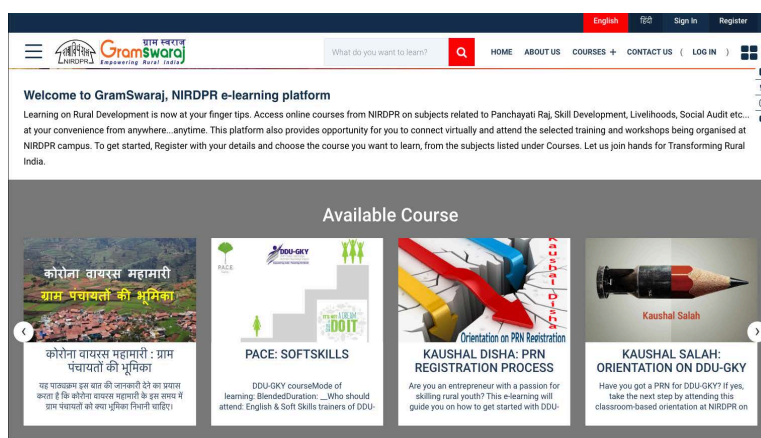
English हिंदी Sign In Register

NIRDPR ग्राम स्वराज Gramswaraj Empowering Rural India

What do you want to learn?

HOME ABOUT US COURSES + CONTACT US ( LOG IN )

Welcome to GramSwaraj, NIRDPR e-learning platform

Learning on Rural Development is now at your finger tips. Access online courses from NIRDPR on subjects related to Panchayati Raj, Skill Development, Livelihoods, Social Audit etc... at your convenience from anywhere...anytime. This platform also provides opportunity for you to connect virtually and attend the selected training and workshops being organised at NIRDPR campus. To get started, Register with your details and choose the course you want to learn, from the subjects listed under Courses. Let us join hands for Transforming Rural India.

Available Course

कोरोना वायरस महामारी ग्राम पंचायतों की भूमिका

कोरोना वायरस महामारी : ग्राम पंचायतों की भूमिका

यह पाठ्यक्रम इस बात की जानकारी देने का प्रयास करता है कि कोरोना वायरस महामारी के इस समय में ग्राम पंचायतों को क्या भूमिका निभानी चाहिए।

P.A.C.E. DDU-GKY DO IT

PACE: SOFTSKILLS

DDU-GKY courseMode of learning: BlendedDuration: __Who should attend: English & Soft Skills trainers of DDU-

Kaushal Disha Orientation on PRN Registration

KAUSHAL DISHA: PRN REGISTRATION PROCESS

Are you an entrepreneur with a passion for skilling rural youth? This e-learning will guide you on how to get started with DDU-

Kaushal Salah

KAUSHAL SALAH: ORIENTATION ON DDU-GKY

Have you got a PRN for DDU-GKY? If yes, take the next step by attending this classroom-based orientation at NIRDPR on